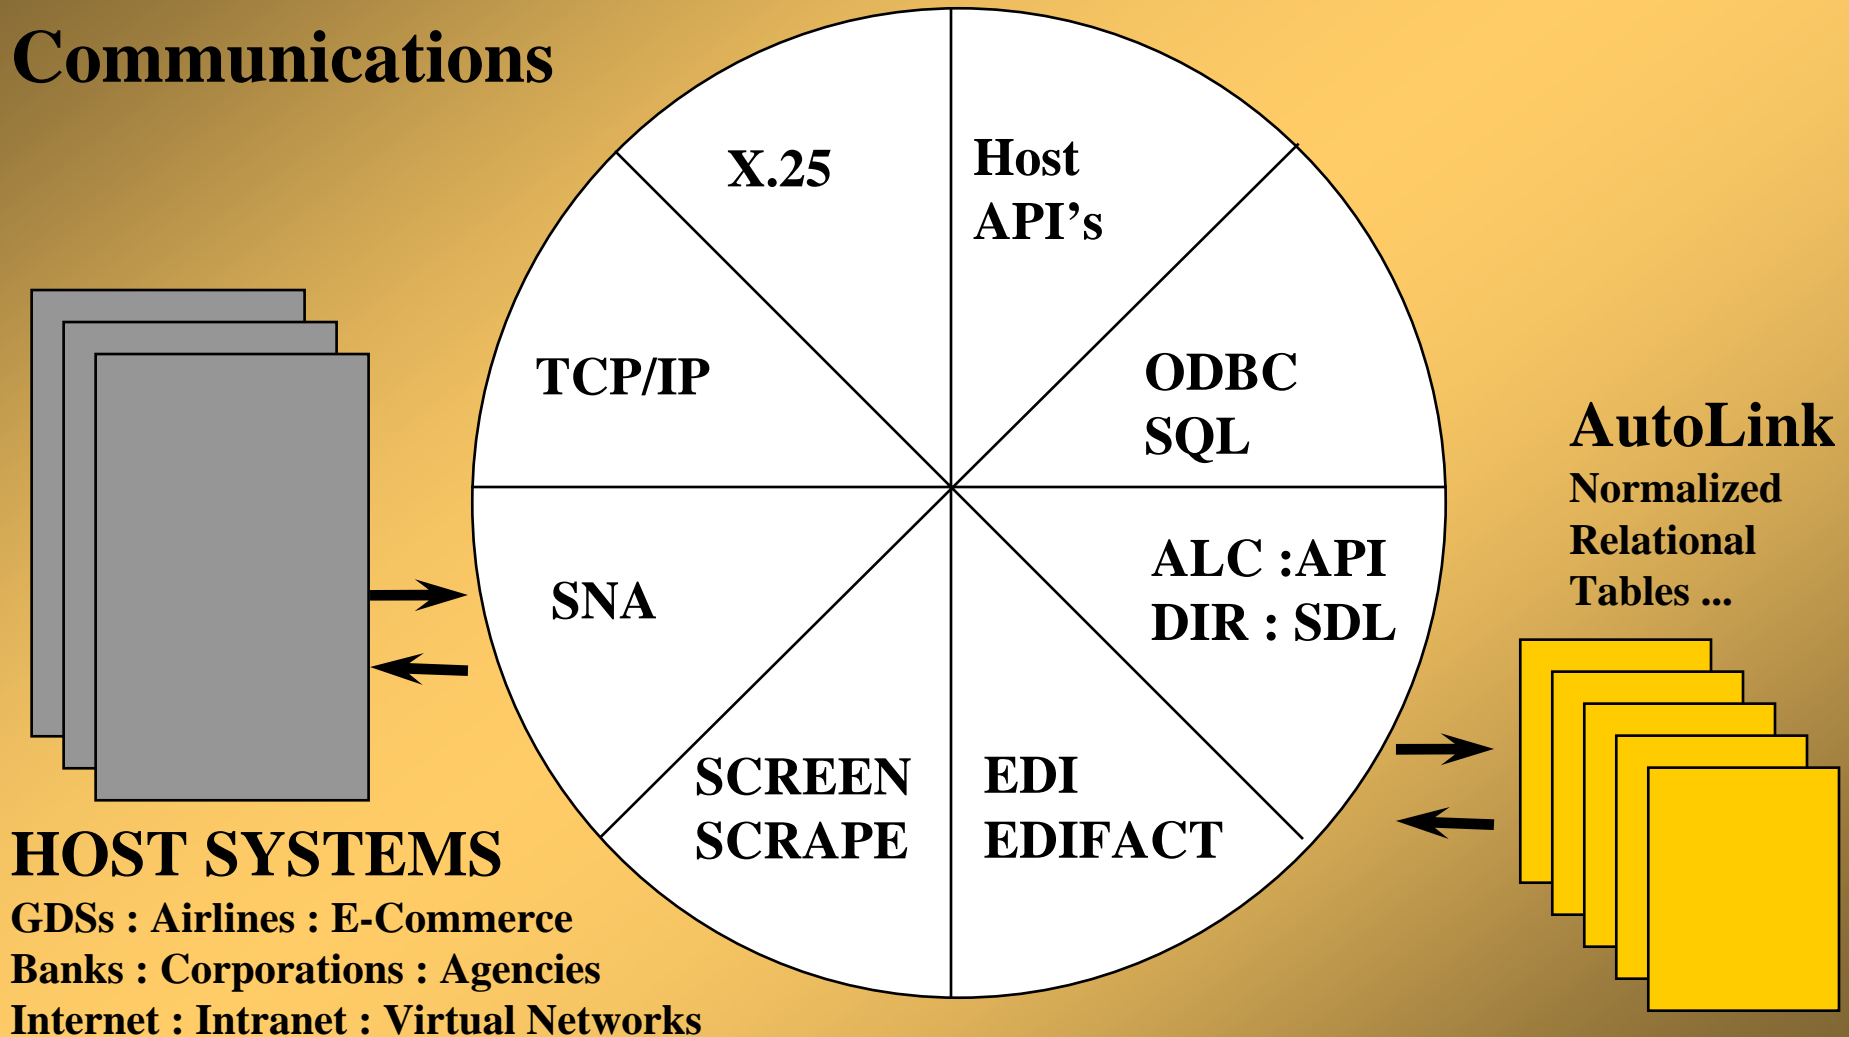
Communications

X.25

Host API’s

TCP/IP

ODBC SQL

SNA

ALC :API
DIR : SDL

SCREEN SCRAPE

EDI EDIFACT

AutoLink
Normalized Relational Tables ...

HOST SYSTEMS
GDSs : Airlines : E-Commerce
Banks : Corporations : Agencies
Internet : Intranet : Virtual Networks